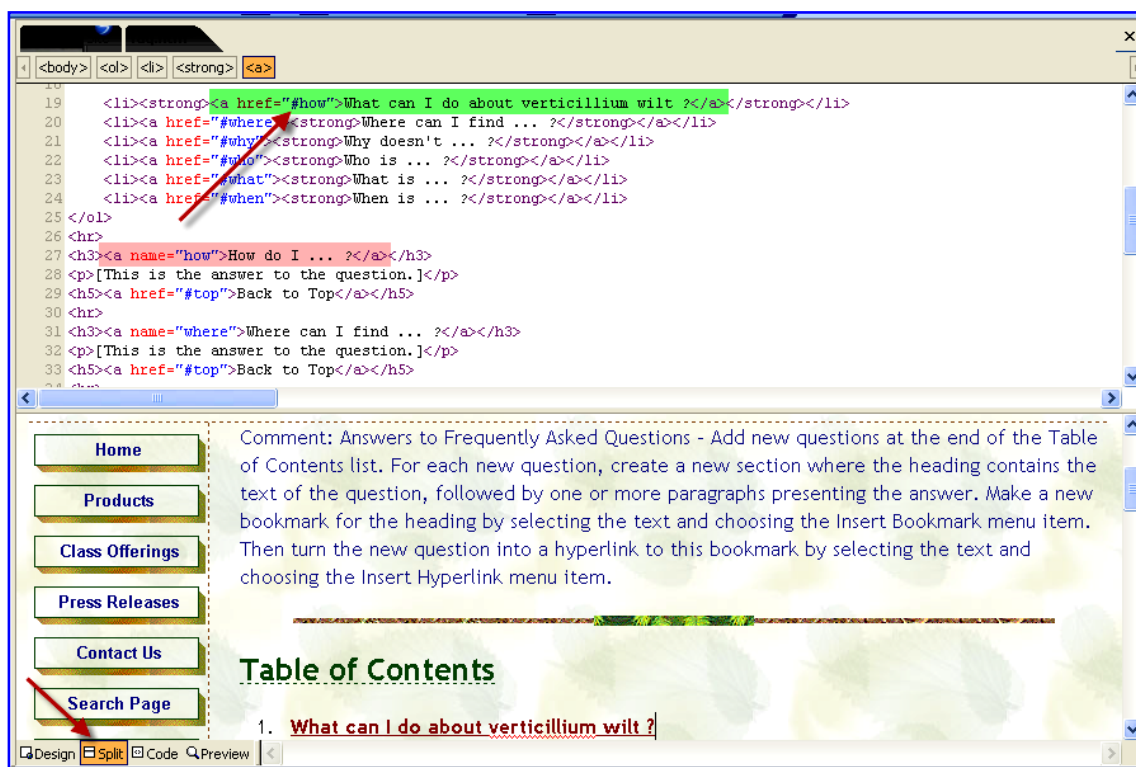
<body> <ol> <li> <strong> <a>

19 <li><strong><a href="#how">What can I do about verticillium wilt ?</a></strong></li>
20 <li><a href="#where"><strong>Where can I find ... ?</strong></a></li>
21 <li><a href="#why"><strong>Why doesn't ... ?</strong></a></li>
22 <li><a href="#who"><strong>Who is ... ?</strong></a></li>
23 <li><a href="#what"><strong>What is ... ?</strong></a></li>
24 <li><a href="#when"><strong>When is ... ?</strong></a></li>
25 </ol>
26 <hr>
27 <h3><a name="how">How do I ... ?</a></h3>
28 <p>[This is the answer to the question.]</p>
29 <h5><a href="#top">Back to Top</a></h5>
30 <hr>
31 <h3><a name="where">Where can I find ... ?</a></h3>
32 <p>[This is the answer to the question.]</p>
33 <h5><a href="#top">Back to Top</a></h5>

Home

Products

Class Offerings

Press Releases

Contact Us

Search Page

Comment: Answers to Frequently Asked Questions - Add new questions at the end of the Table of Contents list. For each new question, create a new section where the heading contains the text of the question, followed by one or more paragraphs presenting the answer. Make a new bookmark for the heading by selecting the text and choosing the Insert Bookmark menu item. Then turn the new question into a hyperlink to this bookmark by selecting the text and choosing the Insert Hyperlink menu item.

Table of Contents

1. What can I do about verticillium wilt ?

Design Split Code Preview